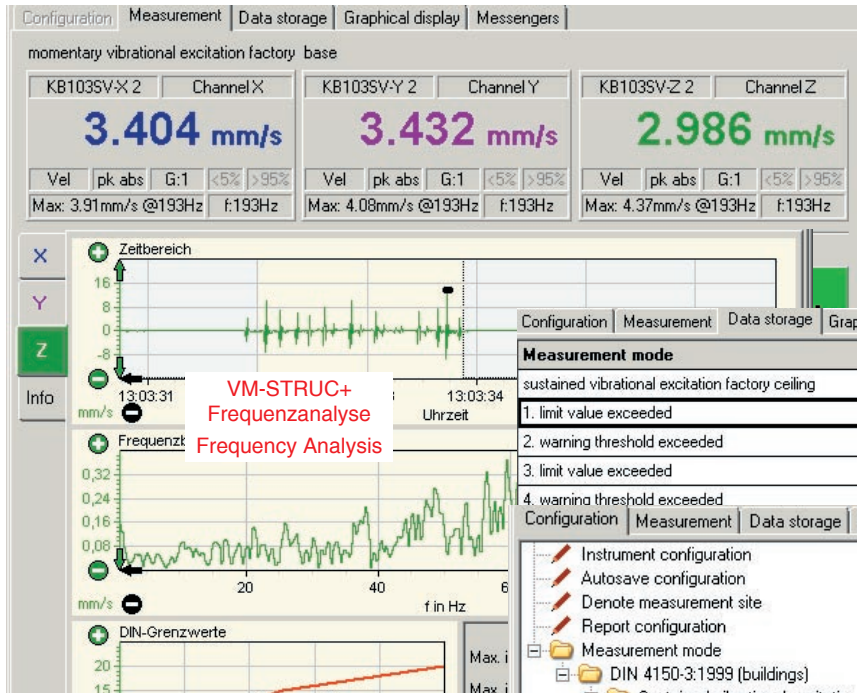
Configuration | Measurement | Data storage | Graphical display | Messengers

momentary vibrational excitation factory base

| KB103SV-X 2 | Channel X |
|---|---|
| 3.404 mm/s | |
| Vel | pk abs | G:1 | <5% | >95% |
| Max: 3.91mm/s @193Hz | f:193Hz |

| KB103SV-Y 2 | Channel Y |
|---|---|
| 3.432 mm/s | |
| Vel | pk abs | G:1 | <5% | >95% |
| Max: 4.08mm/s @193Hz | f:193Hz |

| KB103SV-Z 2 | Channel Z |
|---|---|
| 2.986 mm/s | |
| Vel | pk abs | G:1 | <5% | >95% |
| Max: 4.37mm/s @193Hz | f:193Hz |

X
Y
Z
Info

Zeitbereich
16
8
0
-8
-16
13:03:31
13:03:34
Uhrzeit
mm/s

VM-STRUC+
Frequenzanalyse
Frequency Analysis

Frequenzb
0,32
0,24
0,16
0,08
20
40
6
f in Hz
mm/s

DIN-Grenzwerte
20
15
Max. i
Max. i

Configuration | Measurement | Data storage | Grap
Measurement mode
sustained vibrational excitation factory ceiling
1. limit value exceeded
2. warning threshold exceeded
3. limit value exceeded
4. warning threshold exceeded

Configuration | Measurement | Data storage |
Instrument configuration
Autosave configuration
Denote measurement site
Report configuration
Measurement mode
DIN 4150-3:1999 (buildings)
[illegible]